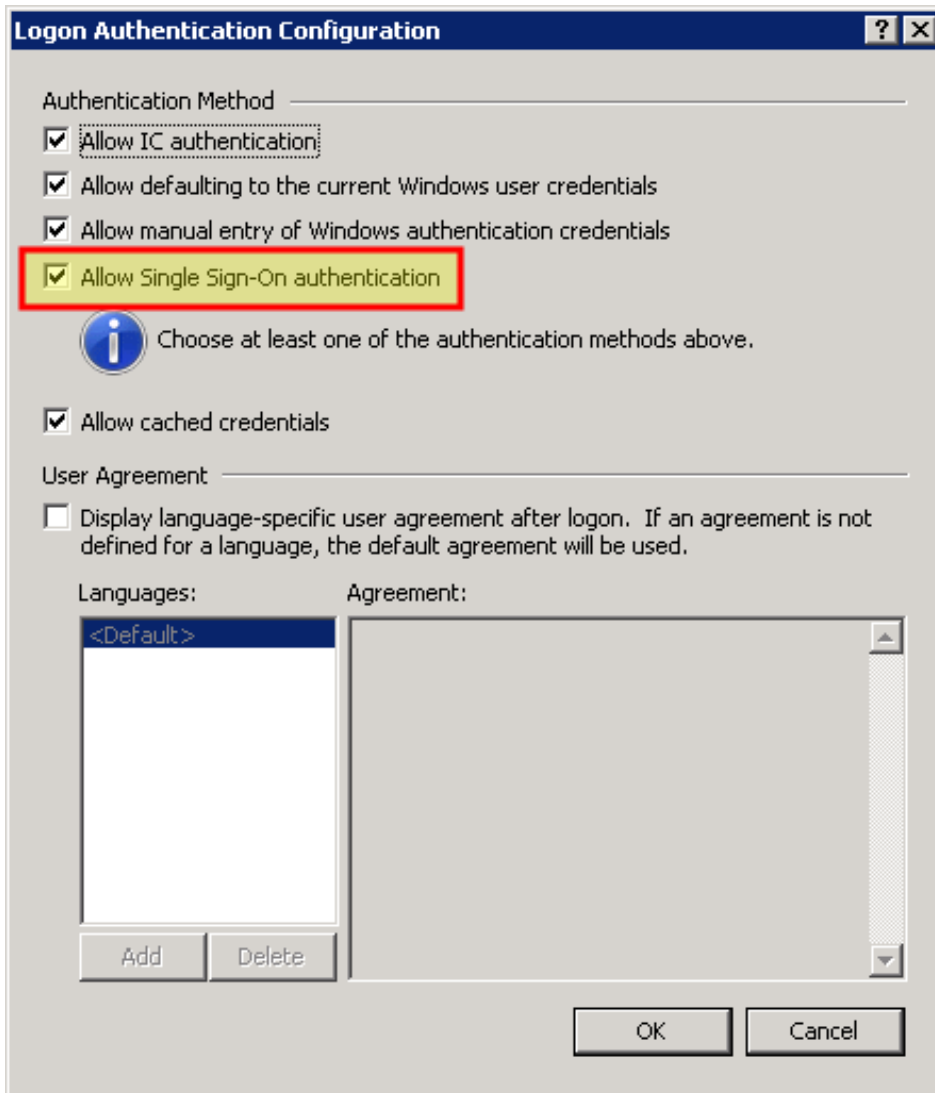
Logon Authentication Configuration

? X

Authentication Method

Allow IC authentication

Allow defaulting to the current Windows user credentials

Allow manual entry of Windows authentication credentials

Allow Single Sign-On authentication

Choose at least one of the authentication methods above.

Allow cached credentials

User Agreement

Display language-specific user agreement after logon. If an agreement is not defined for a language, the default agreement will be used.

Languages:

Agreement:

<Default>

Add

Delete

OK

Cancel